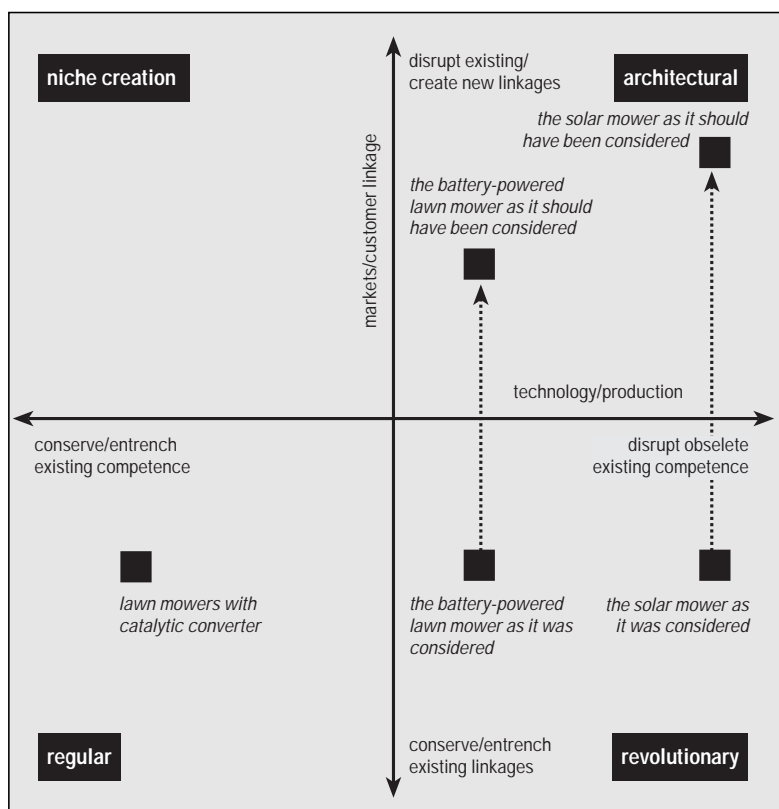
niche creation

disrupt existing/
create new linkages

architectural

the solar mower as it should have been considered

markets/customer linkage

the battery-powered lawn mower as it should have been considered

technology/production

conserve/entrench existing competence

disrupt obselete existing competence

lawn mowers with catalytic converter

the battery-powered lawn mower as it was considered

the solar mower as it was considered

regular

conserve/entrench existing linkages

revolutionary